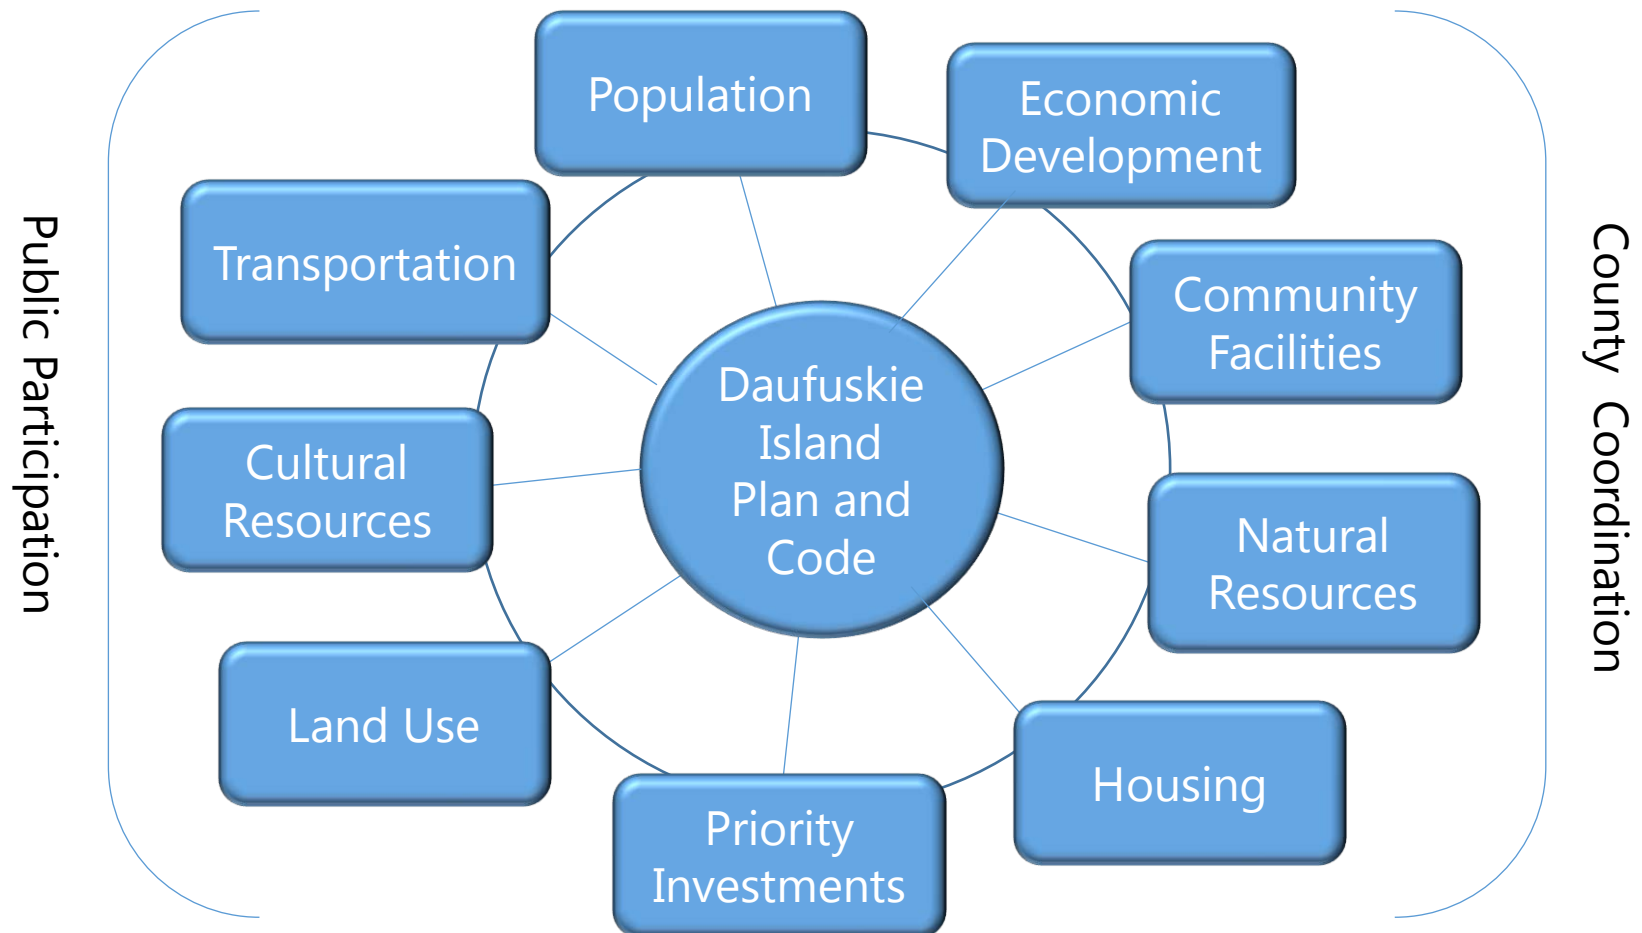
Public Participation

Population

Economic Development

Transportation

Community Facilities

Daufuskie Island Plan and Code

Cultural Resources

Natural Resources

Land Use

Housing

Priority Investments

County Coordination